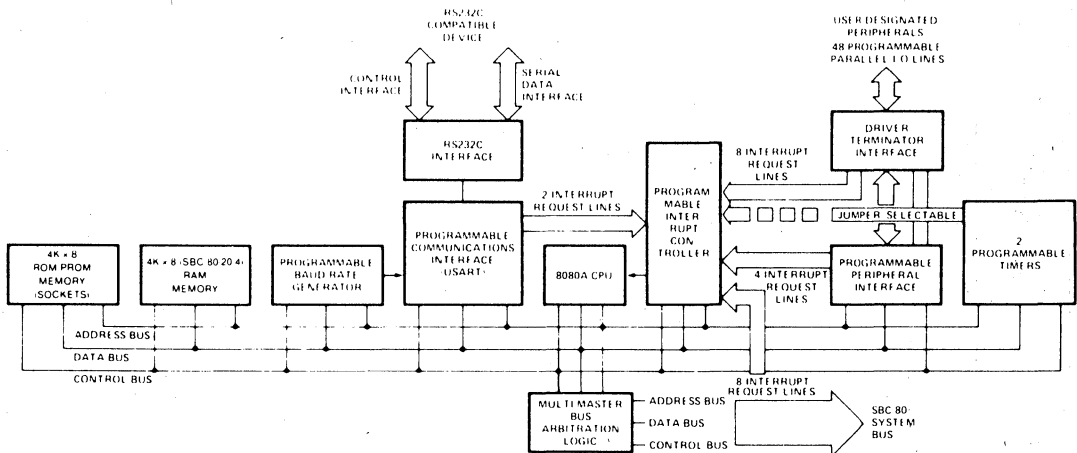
RS232C COMPATIBLE DEVICE

CONTROL INTERFACE

SERIAL DATA INTERFACE

USER DESIGNATED PERIPHERALS 48 PROGRAMMABLE PARALLEL I/O LINES

RS232C INTERFACE

DRIVER TERMINATOR INTERFACE

8 INTERRUPT REQUEST LINES

PROGRAM MABLE INTER RUPT CON TROLLER

2 INTERRUPT REQUEST LINES

JUMPER SELECTABLE

4K × 8 ROM PROM MEMORY (SOCKETS)

4K × 8 (SBC 80 20 4) RAM MEMORY

PROGRAMMABLE BAUD RATE GENERATOR

PROGRAMMABLE COMMUNICATIONS INTERFACE (USART)

8080A CPU

4 INTERRUPT REQUEST LINES

PROGRAMMABLE PERIPHERAL INTERFACE

2 PROGRAMMABLE TIMERS

ADDRESS BUS

DATA BUS

CONTROL BUS

8 INTERRUPT REQUEST LINES

MULTIMASTER BUS ARBITRATION LOGIC

ADDRESS BUS

DATA BUS

CONTROL BUS

SBC 80 SYSTEM BUS